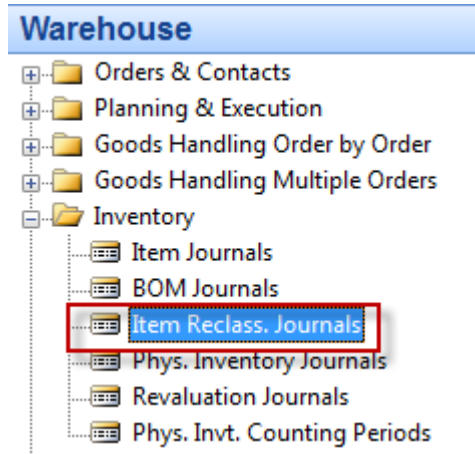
Warehouse

Orders & Contacts
Planning & Execution
Goods Handling Order by Order
Goods Handling Multiple Orders
Inventory
Item Journals
BOM Journals
Item Reclass. Journals
Phys. Inventory Journals
Revaluation Journals
Phys. Invt. Counting Periods